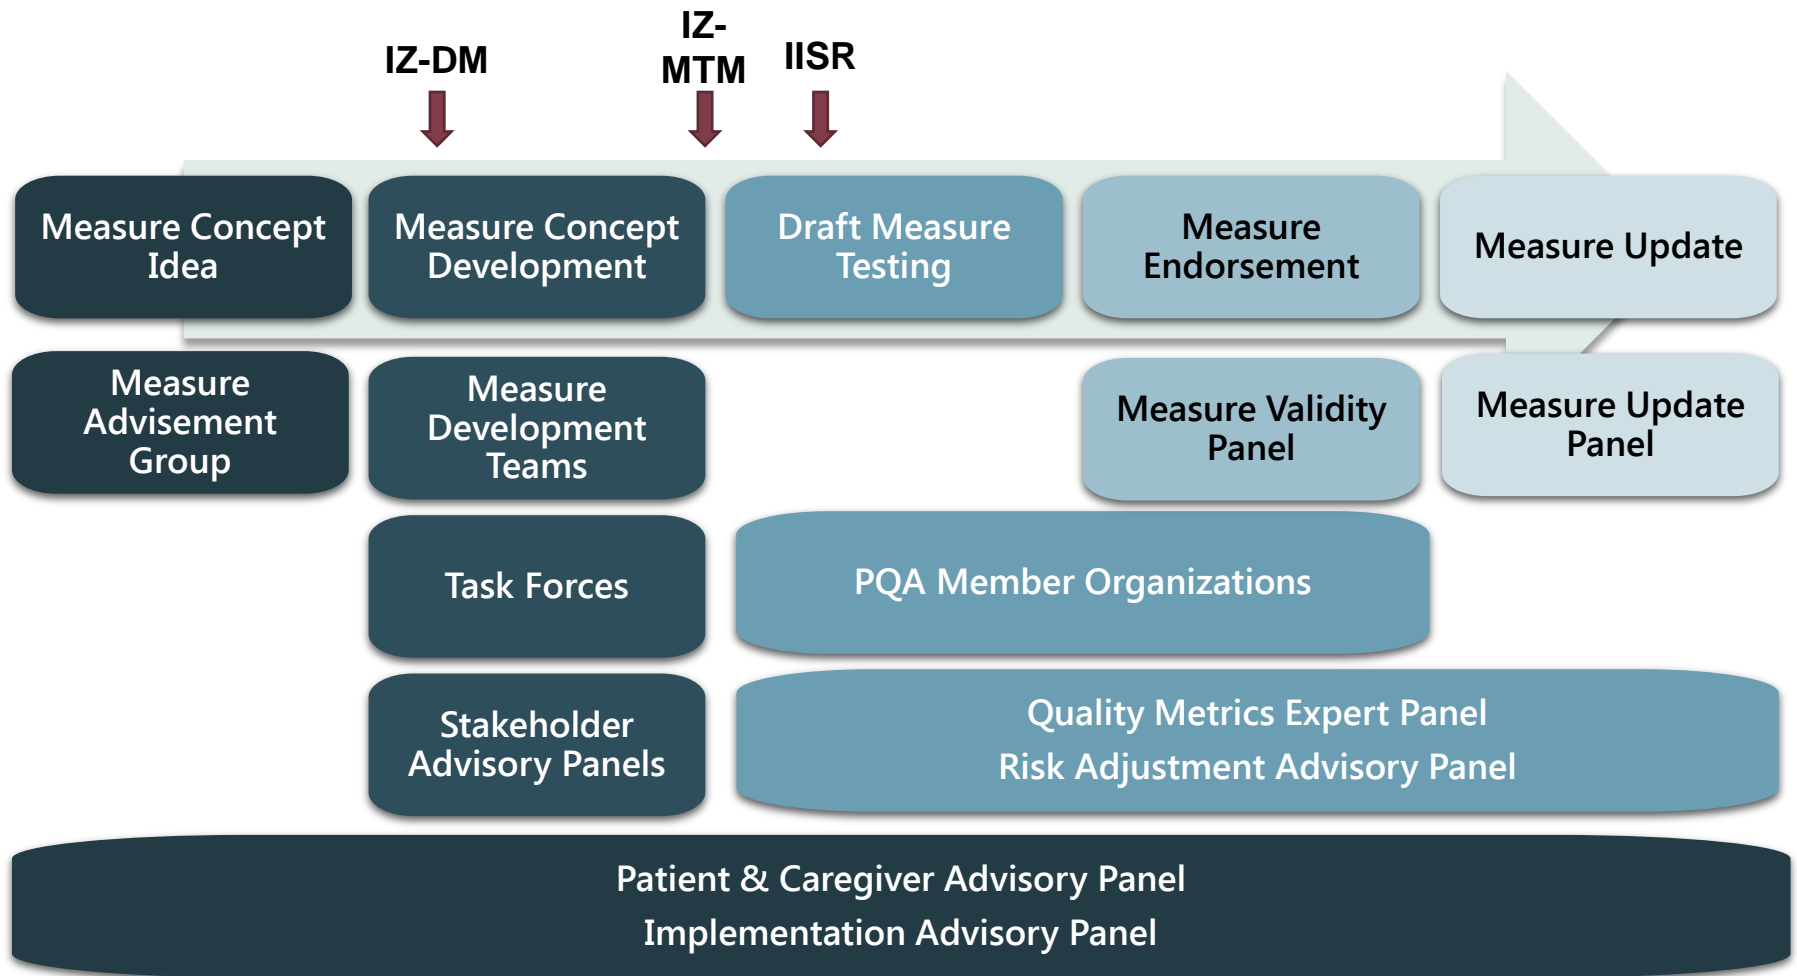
IZ-DM

IZ-MTM

IISR

Measure Concept Idea

Measure Concept Development

Draft Measure Testing

Measure Endorsement

Measure Update

Measure Advisement Group

Measure Development Teams

Measure Validity Panel

Measure Update Panel

Task Forces

PQA Member Organizations

Stakeholder Advisory Panels

Quality Metrics Expert Panel
Risk Adjustment Advisory Panel

Patient & Caregiver Advisory Panel
Implementation Advisory Panel